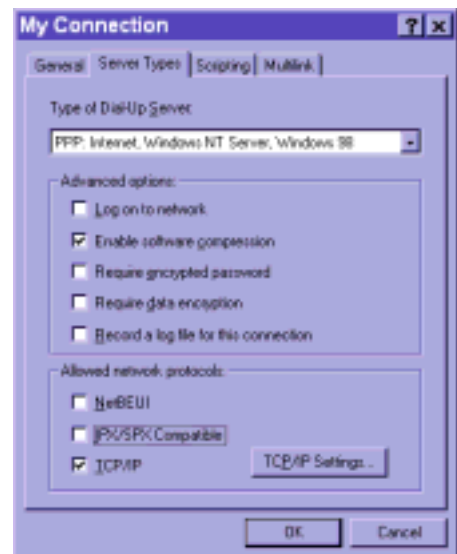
My Connection

?
x

General
Server Types
Scripting
Multilink

Type of Dial-Up Server:

PPP: Internet, Windows NT Server, Windows 98

Advanced options:

Log on to network

Enable software compression

Require encrypted password

Require data encryption

Record a log file for this connection

Allowed network protocols:

NetBEUI

IPX/SPX Compatible

TCP/IP

TCP/IP Settings...

OK

Cancel